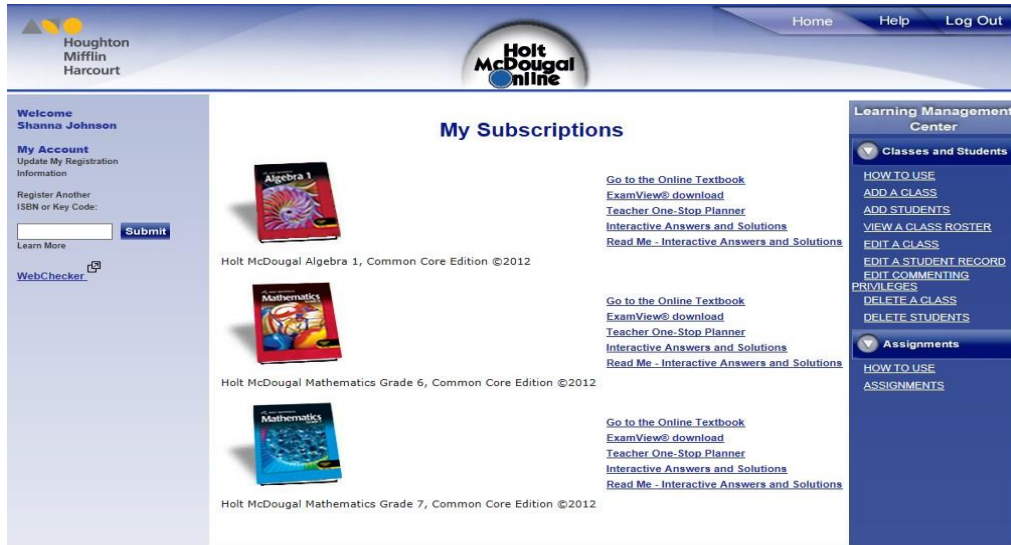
Houghton Mifflin Harcourt

Holt McDougal Online

Home Help Log Out

Welcome
Shanna Johnson

My Account
Update My Registration Information

Register Another ISBN or Key Code:

Submit

Learn More

WebChecker

My Subscriptions

Algebra 1

Holt McDougal Algebra 1, Common Core Edition ©2012

Go to the Online Textbook
ExamView® download
Teacher One-Stop Planner
Interactive Answers and Solutions
Read Me - Interactive Answers and Solutions

Mathematics

Holt McDougal Mathematics Grade 6, Common Core Edition ©2012

Go to the Online Textbook
ExamView® download
Teacher One-Stop Planner
Interactive Answers and Solutions
Read Me - Interactive Answers and Solutions

Mathematics

Holt McDougal Mathematics Grade 7, Common Core Edition ©2012

Go to the Online Textbook
ExamView® download
Teacher One-Stop Planner
Interactive Answers and Solutions
Read Me - Interactive Answers and Solutions

Learning Management Center

Classes and Students
HOW TO USE
ADD A CLASS
ADD STUDENTS
VIEW A CLASS ROSTER
EDIT A CLASS
EDIT A STUDENT RECORD
EDIT COMMENTING PRIVILEGES
DELETE A CLASS
DELETE STUDENTS

Assignments
HOW TO USE
ASSIGNMENTS